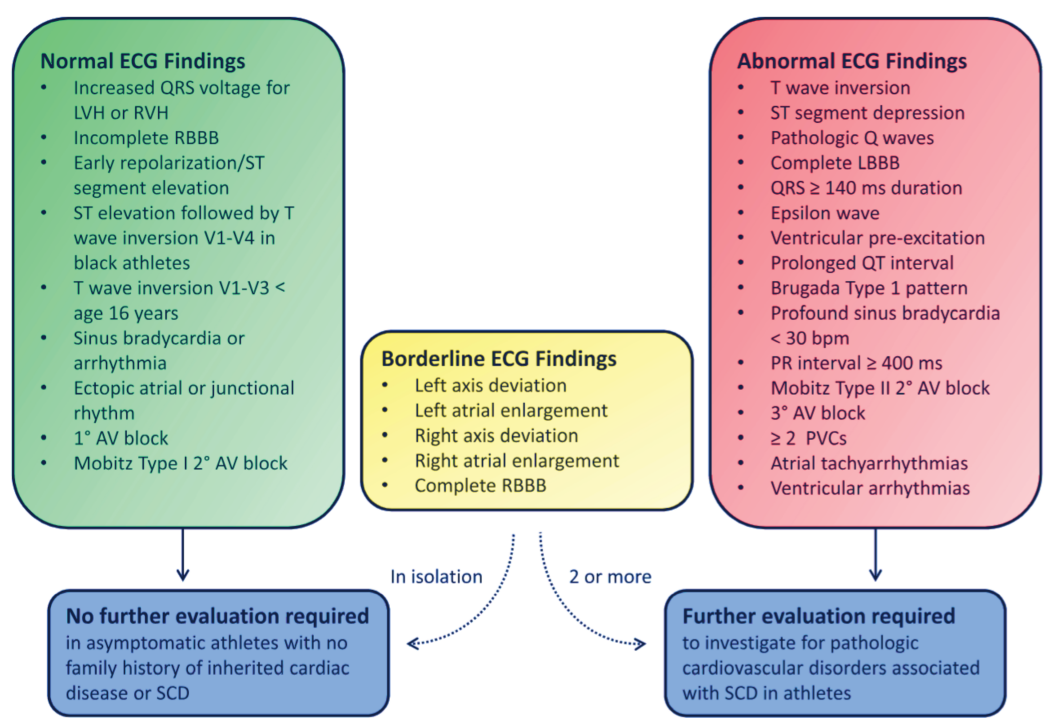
**Normal ECG Findings**
- Increased QRS voltage for LVH or RVH
- Incomplete RBBB
- Early repolarization/ST segment elevation
- ST elevation followed by T wave inversion V1-V4 in black athletes
- T wave inversion V1-V3 < age 16 years
- Sinus bradycardia or arrhythmia
- Ectopic atrial or junctional rhythm
- 1° AV block
- Mobitz Type I 2° AV block

**Borderline ECG Findings**
- Left axis deviation
- Left atrial enlargement
- Right axis deviation
- Right atrial enlargement
- Complete RBBB

**Abnormal ECG Findings**
- T wave inversion
- ST segment depression
- Pathologic Q waves
- Complete LBBB
- QRS ≥ 140 ms duration
- Epsilon wave
- Ventricular pre-excitation
- Prolonged QT interval
- Brugada Type 1 pattern
- Profound sinus bradycardia < 30 bpm
- PR interval ≥ 400 ms
- Mobitz Type II 2° AV block
- 3° AV block
- ≥ 2 PVCs
- Atrial tachyarrhythmias
- Ventricular arrhythmias

In isolation

2 or more

**No further evaluation required**
in asymptomatic athletes with no family history of inherited cardiac disease or SCD

**Further evaluation required**
to investigate for pathologic cardiovascular disorders associated with SCD in athletes